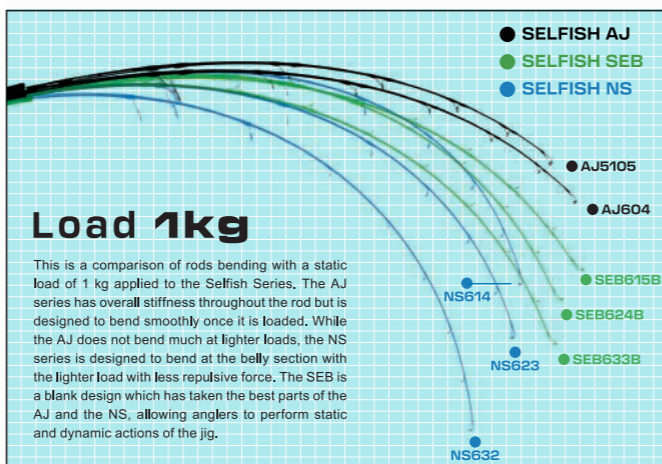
SELFISH AJ
SELFISH SEB
SELFISH NS

AJ5105
AJ604

Load 1kg

This is a comparison of rods bending with a static load of 1 kg applied to the Selfish Series. The AJ series has overall stiffness throughout the rod but is designed to bend smoothly once it is loaded. While the AJ does not bend much at lighter loads, the NS series is designed to bend at the belly section with the lighter load with less repulsive force. The SEB is a blank design which has taken the best parts of the AJ and the NS, allowing anglers to perform static and dynamic actions of the jig.

NS614
SEB615B
SEB624B
NS623
SEB633B
NS632